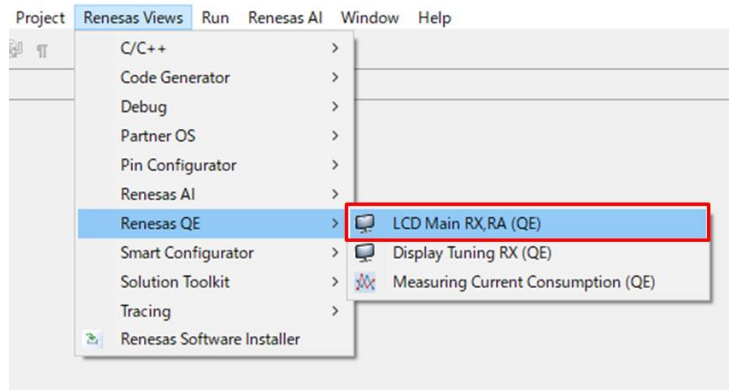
Project Renesas Views Run Renesas AI Window Help

C/C++ >
Code Generator >
Debug >
Partner OS >
Pin Configurator >
Renesas AI >
Renesas QE >
Smart Configurator >
Solution Toolkit >
Tracing >
Renesas Software Installer

LCD Main RX,RA (QE)
Display Tuning RX (QE)
Measuring Current Consumption (QE)